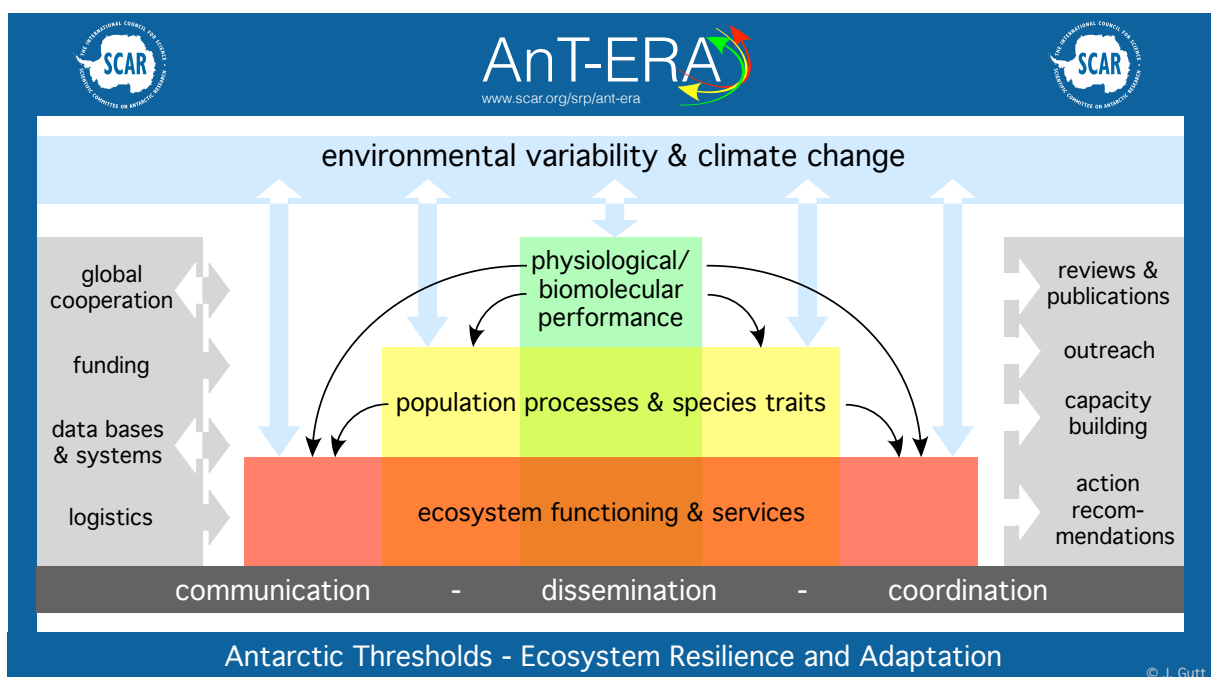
SCAR
THE INTERNATIONAL COUNCIL FOR SCIENCE
SCIENTIFIC COMMITTEE ON ANTARCTIC RESEARCH

AnT-ERA
www.scar.org/srp/ant-era

SCAR
THE INTERNATIONAL COUNCIL FOR SCIENCE
SCIENTIFIC COMMITTEE ON ANTARCTIC RESEARCH

environmental variability & climate change

global cooperation

funding

data bases & systems

logistics

physiological/ biomolecular performance

population processes & species traits

ecosystem functioning & services

reviews & publications

outreach

capacity building

action recommendations

communication - dissemination - coordination

Antarctic Thresholds - Ecosystem Resilience and Adaptation

© J. Gutt